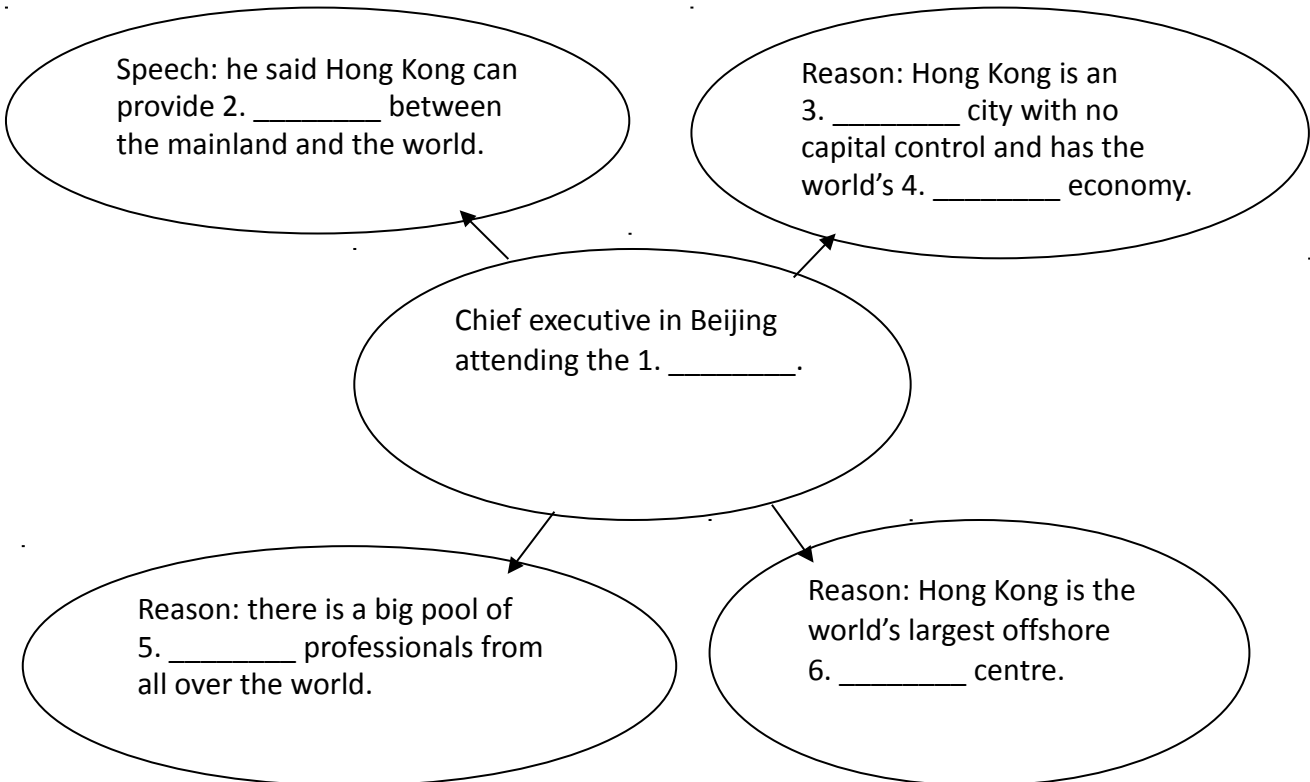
Speech: he said Hong Kong can provide 2. ________ between the mainland and the world.

Reason: Hong Kong is an 3. ________ city with no capital control and has the world's 4. ________ economy.

Chief executive in Beijing attending the 1. ________.

Reason: there is a big pool of 5. ________ professionals from all over the world.

Reason: Hong Kong is the world's largest offshore 6. ________ centre.